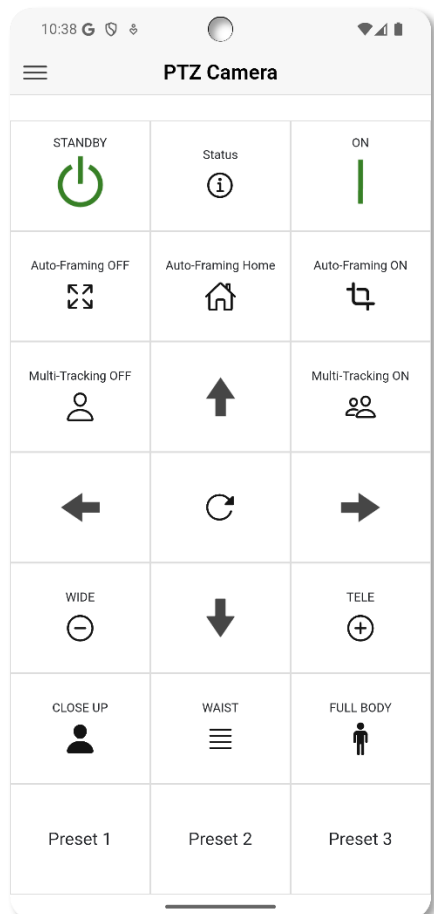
10:38 G

PTZ Camera

| | | |
|---|---|---|
| STANDBY | Status | ON |
| Auto-Framing OFF | Auto-Framing Home | Auto-Framing ON |
| Multi-Tracking OFF | | Multi-Tracking ON |
| | | |
| WIDE | | TELE |
| CLOSE UP | WAIST | FULL BODY |
| Preset 1 | Preset 2 | Preset 3 |